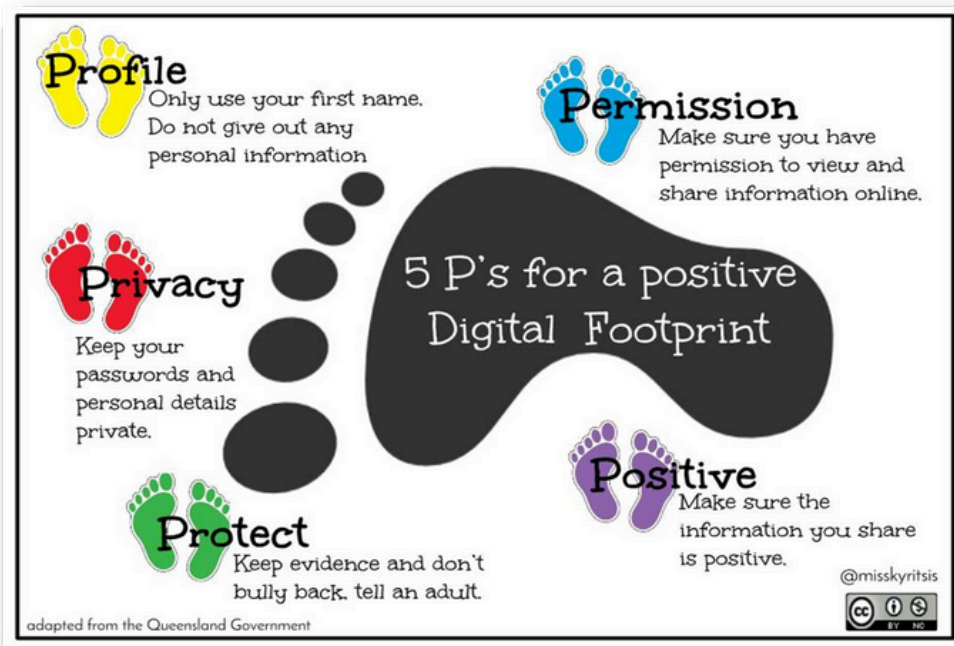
Profile
Only use your first name. Do not give out any personal information

Permission
Make sure you have permission to view and share information online.

5 P's for a positive Digital Footprint

Privacy
Keep your passwords and personal details private.

Positive
Make sure the information you share is positive.

Protect
Keep evidence and don't bully back, tell an adult.

@misskyritsis

BY NC

adapted from the Queensland Government